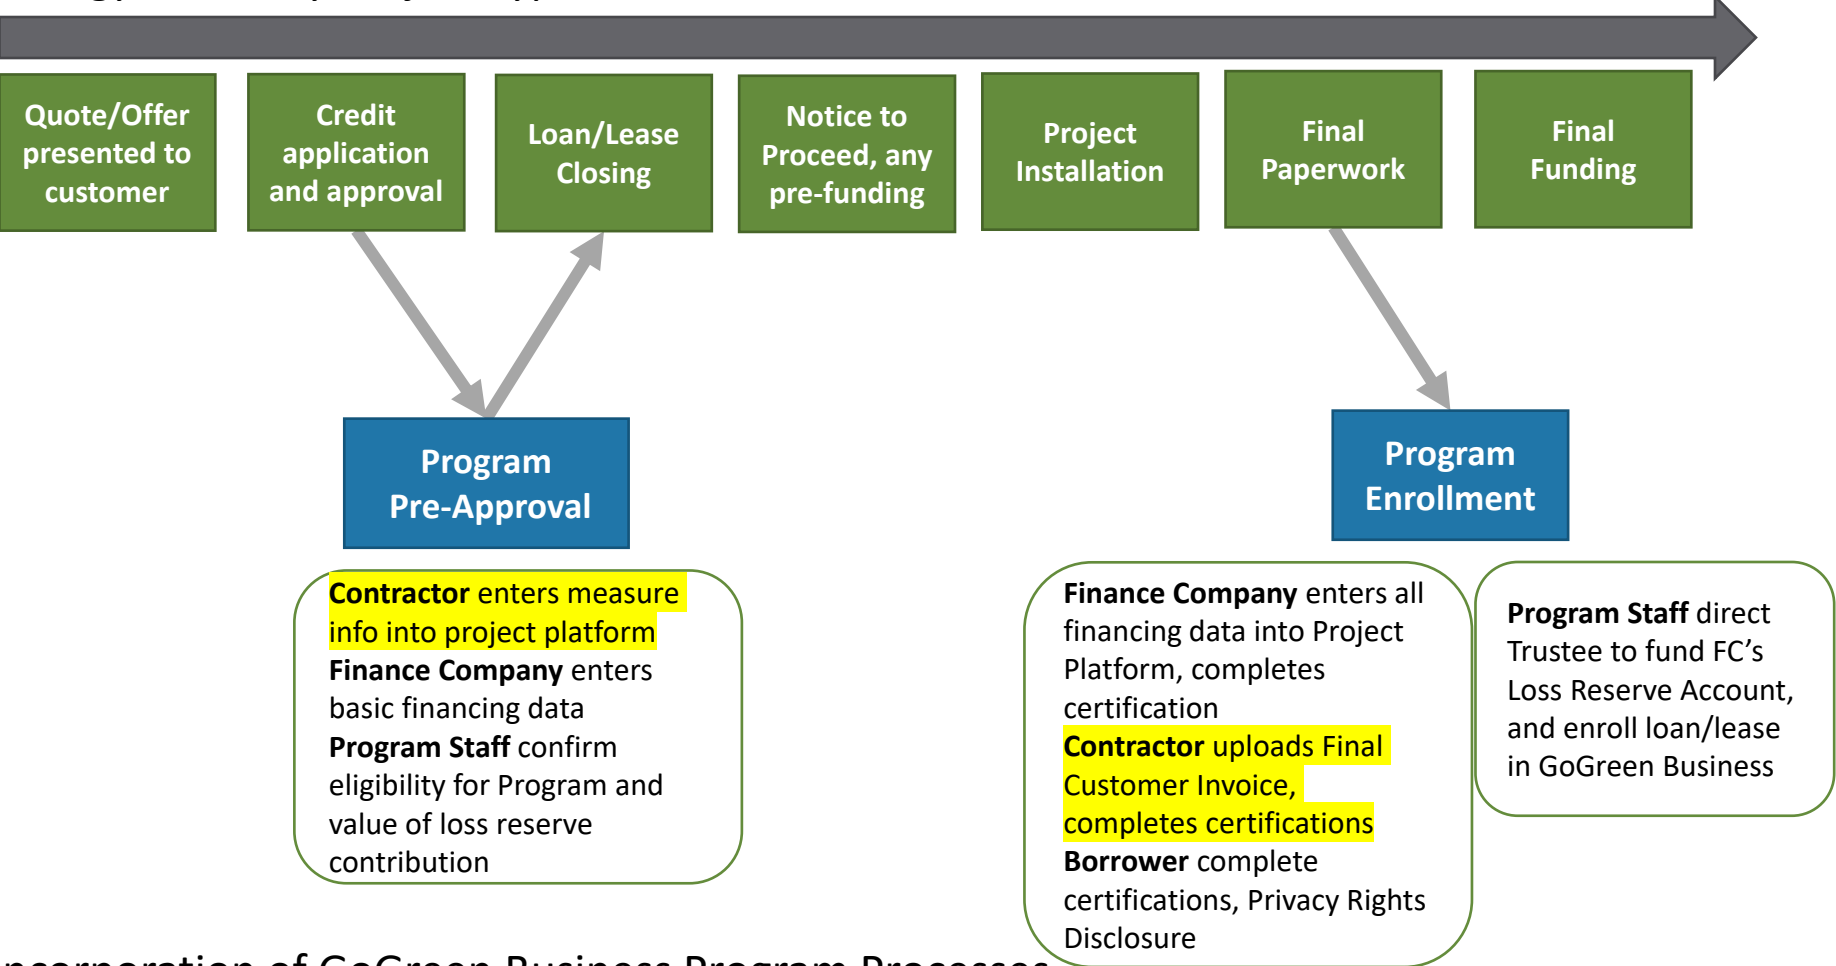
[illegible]

Quote/Offer presented to customer

Credit application and approval

Loan/Lease Closing

Notice to Proceed, any pre-funding

Project Installation

Final Paperwork

Final Funding

Program Pre-Approval

Program Enrollment

**Contractor** enters measure info into project platform
**Finance Company** enters basic financing data
**Program Staff** confirm eligibility for Program and value of loss reserve contribution

**Finance Company** enters all financing data into Project Platform, completes certification
**Contractor** uploads Final Customer Invoice, completes certifications
**Borrower** complete certifications, Privacy Rights Disclosure

**Program Staff** direct Trustee to fund FC's Loss Reserve Account, and enroll loan/lease in GoGreen Business

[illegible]ncorporation of GoGreen Business Program Processes